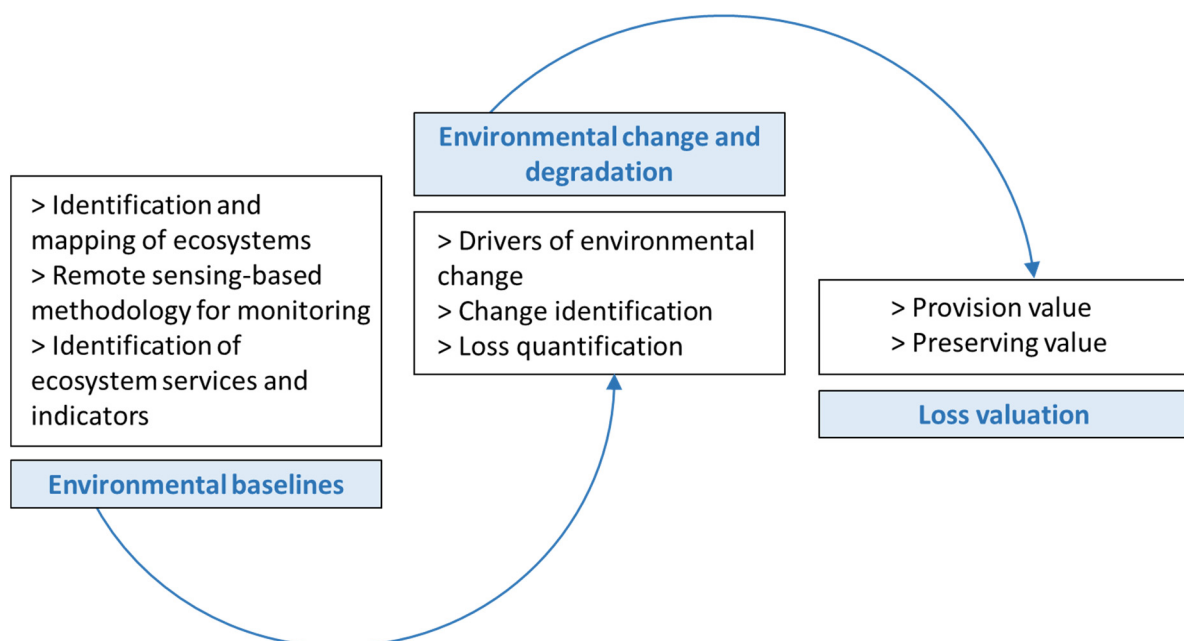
> Identification and mapping of ecosystems
> Remote sensing-based methodology for monitoring
> Identification of ecosystem services and indicators

Environmental baselines

Environmental change and degradation

> Drivers of environmental change
> Change identification
> Loss quantification

> Provision value
> Preserving value

Loss valuation